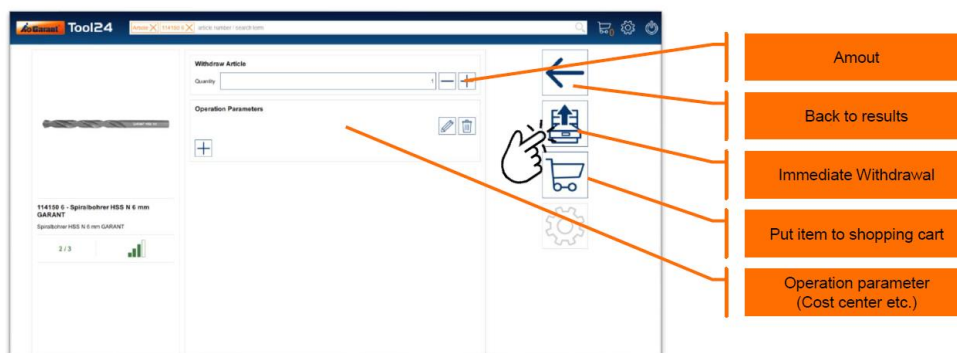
Garant Tool24

article number / search term

Withdraw Article

Quantity 1

Operation Parameters

GARANT

114150 6 - Spiralbohrer HSS N 6 mm GARANT

Spiralbohrer HSS N 6 mm GARANT

2 / 3

Amout

Back to results

Immediate Withdrawal

Put item to shopping cart

Operation parameter (Cost center etc.)